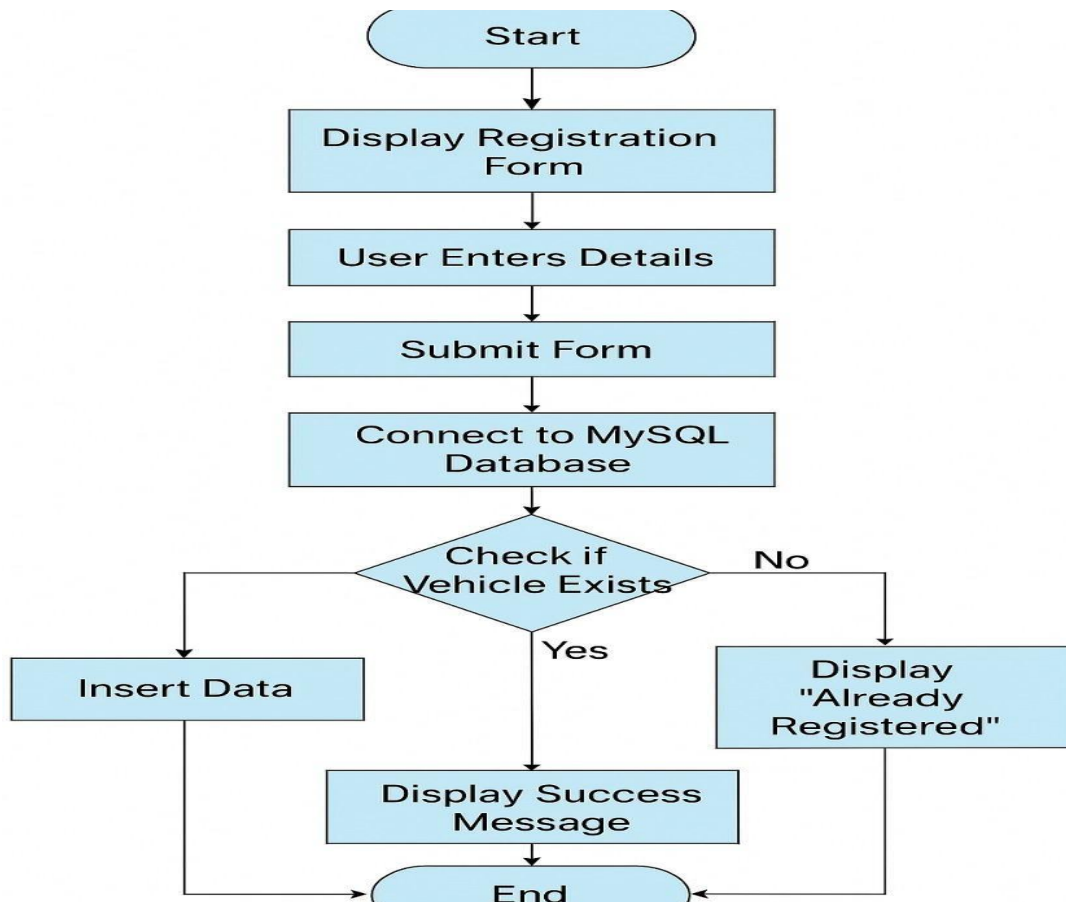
Start

Display Registration Form

User Enters Details

Submit Form

Connect to MySQL Database

Check if Vehicle Exists

No

Yes

Insert Data

Display "Already Registered"

Display Success Message

End